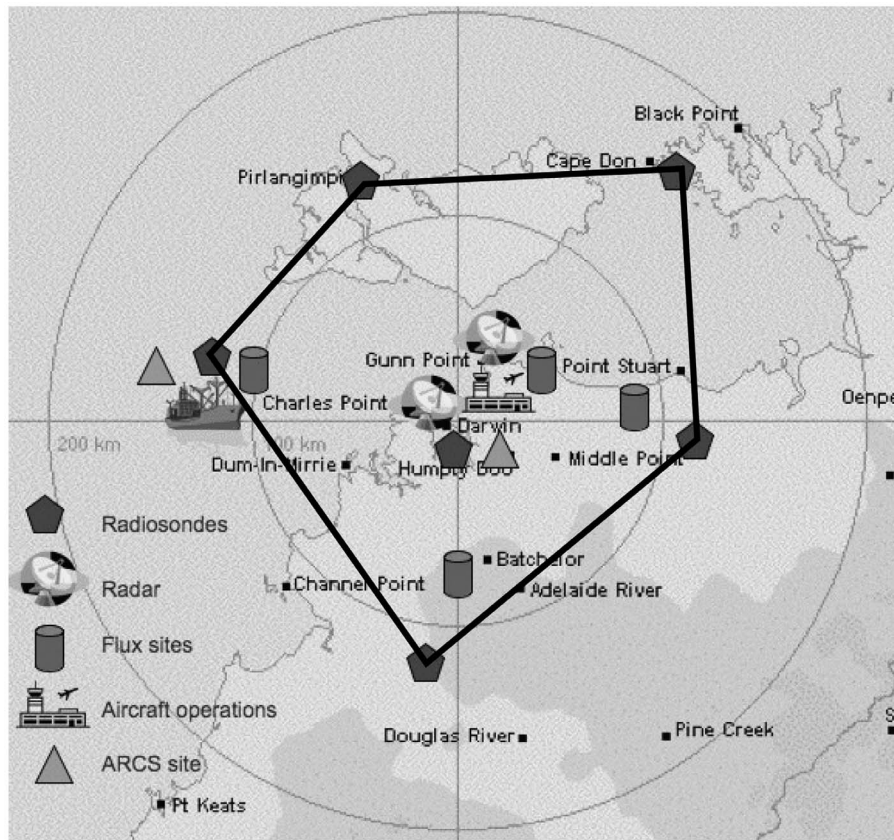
Black Point
Cape Don
Pirlangimpi
Gunn Point
Point Stuart
Charles Point
Darwin
Oenpe
200 km
100 km
Dum-In-Mirrie
Humpty Doo
Middle Point
Radiosondes
Radar
Batchelor
Channel Point
Adelaide River
Flux sites
Aircraft operations
Douglas River
Pine Creek
ARCS site
Pt Keats